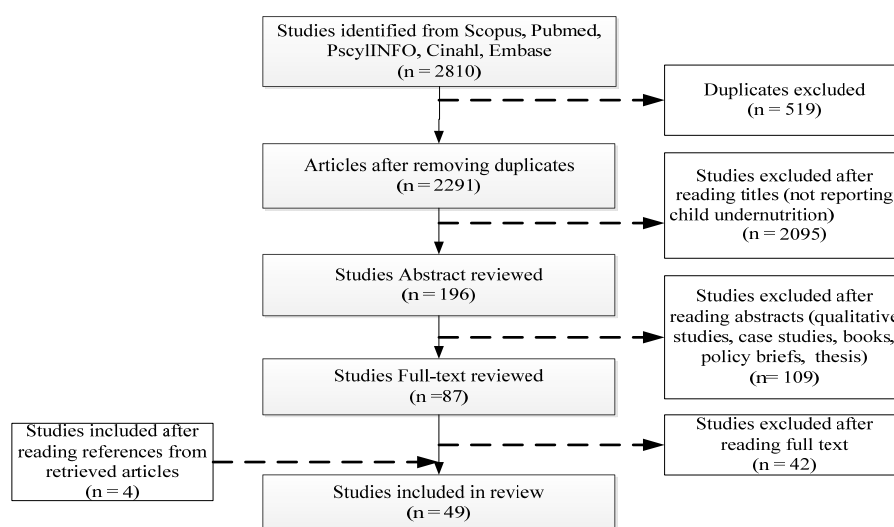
Studies identified from Scopus, Pubmed, PscylINFO, Cinahl, Embase
(n = 2810)

Duplicates excluded
(n = 519)

Articles after removing duplicates
(n = 2291)

Studies excluded after reading titles (not reporting child undernutrition)
(n = 2095)

Studies Abstract reviewed
(n = 196)

Studies excluded after reading abstracts (qualitative studies, case studies, books, policy briefs, thesis)
(n= 109)

Studies Full-text reviewed
(n =87)

Studies excluded after reading full text
(n = 42)

Studies included after reading references from retrieved articles
(n = 4)

Studies included in review
(n = 49)